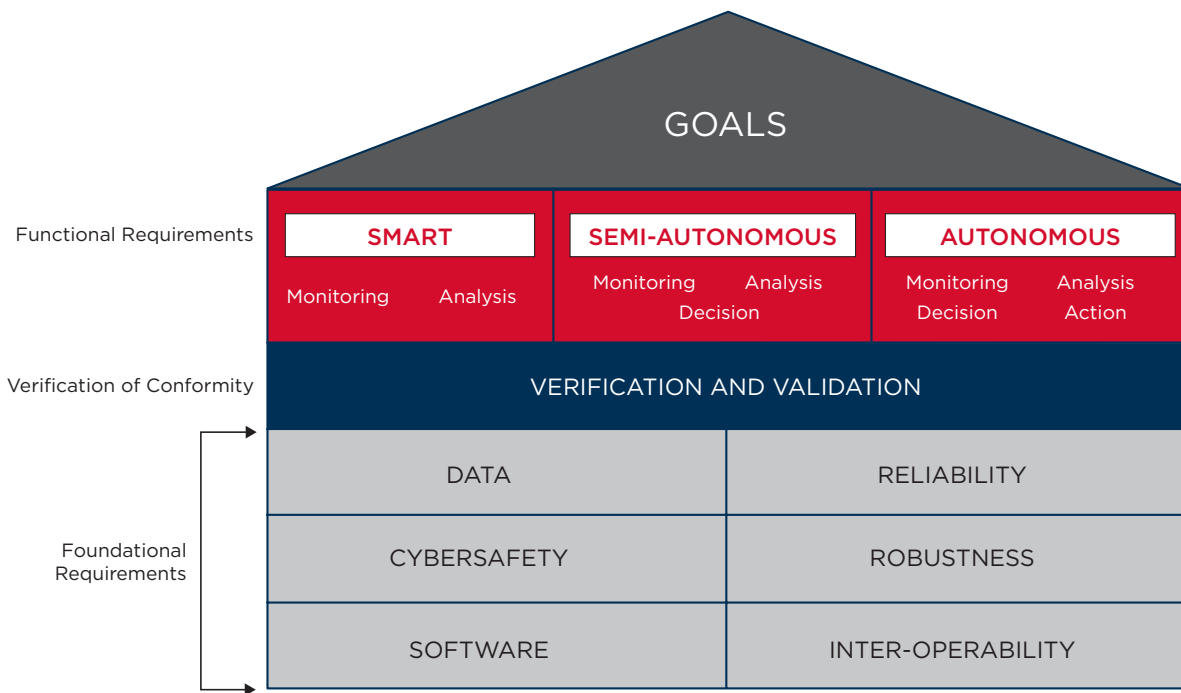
GOALS

Functional Requirements

SMART
Monitoring Analysis

SEMI-AUTONOMOUS
Monitoring Analysis
Decision

AUTONOMOUS
Monitoring Analysis
Decision Action

Verification of Conformity

VERIFICATION AND VALIDATION

Foundational Requirements

| DATA | RELIABILITY |
|---|---|
| CYBERSAFETY | ROBUSTNESS |
| SOFTWARE | INTER-OPERABILITY |